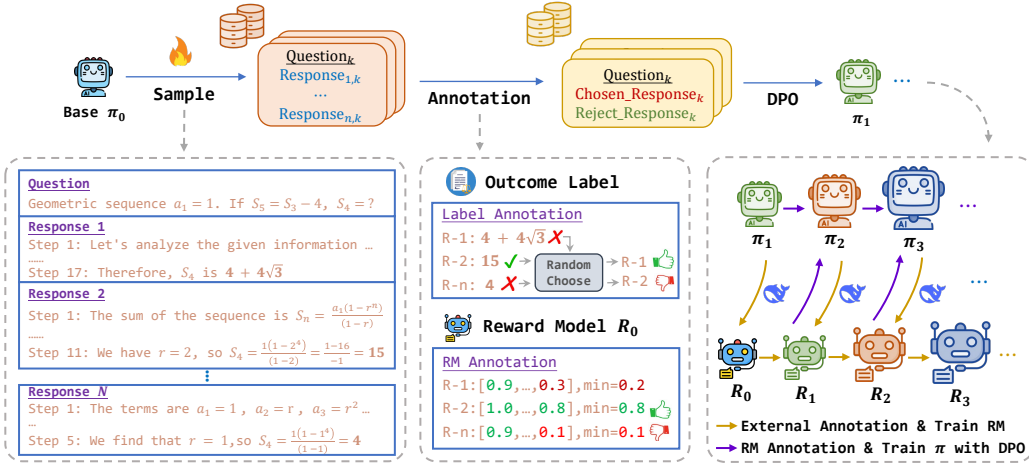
Base $\pi_0$

Sample

Question$_k$
Response$_{1,k}$
...
Response$_{n,k}$

Annotation

Question$_k$
Chosen_Response$_k$
Reject_Response$_k$

DPO

$\pi_1$

...

Question
Geometric sequence $a_1 = 1$. If $S_5 = S_3 - 4$, $S_4 = ?$

Response 1
Step 1: Let's analyze the given information ...
......
Step 17: Therefore, $S_4$ is $4 + 4\sqrt{3}$

Response 2
Step 1: The sum of the sequence is $S_n = \frac{a_1(1-r^n)}{(1-r)}$
......
Step 11: We have $r = 2$, so $S_4 = \frac{1(1-2^4)}{(1-2)} = \frac{1-16}{-1} = 15$

Response $N$
Step 1: The terms are $a_1 = 1$ , $a_2 = r$ , $a_3 = r^2$ ...
...
Step 5: We find that $r = 1$ ,so $S_4 = \frac{1(1-1^4)}{(1-1)} = 4$

Outcome Label

Label Annotation
R-1: $4 + 4\sqrt{3}$
R-2: 15
R-n: 4
Random Choose
R-1
R-2

Reward Model $R_0$

RM Annotation
R-1:[0.9,…,0.3],min=0.2
R-2:[1.0,…,0.8],min=0.8
R-n:[0.9,…,0.1],min=0.1

$\pi_1$ $\pi_2$ $\pi_3$ ...

$R_0$ $R_1$ $R_2$ $R_3$ ...

...

External Annotation & Train RM
RM Annotation & Train $\pi$ with DPO